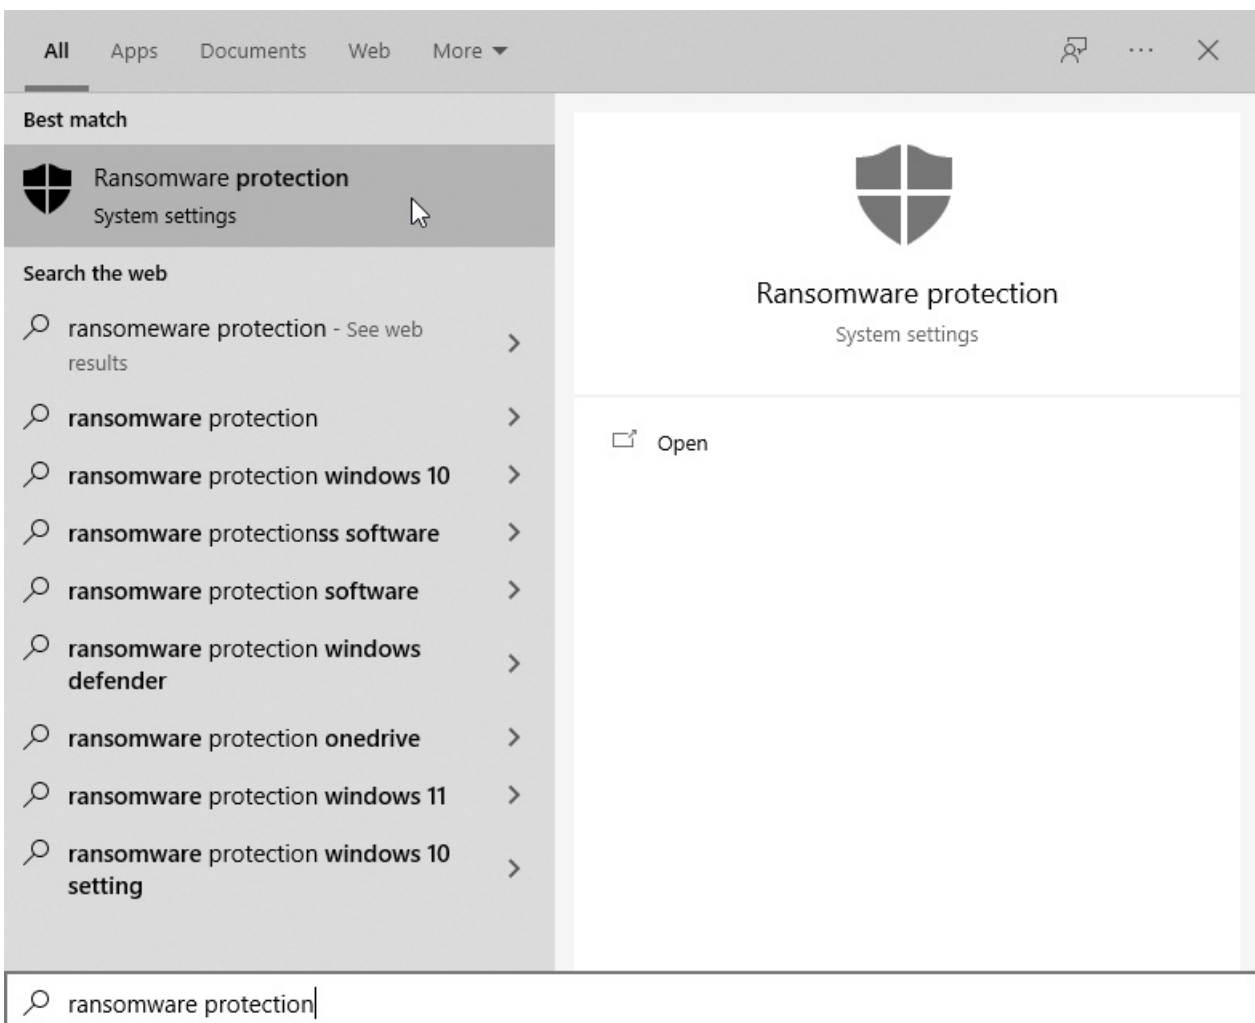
All Apps Documents Web More

Best match

Ransomware protection
System settings

Search the web

ransomeware protection - See web results

ransomware protection

ransomware protection windows 10

ransomware protectionss software

ransomware protection software

ransomware protection windows defender

ransomware protection onedrive

ransomware protection windows 11

ransomware protection windows 10 setting

Ransomware protection
System settings

Open

ransomware protection